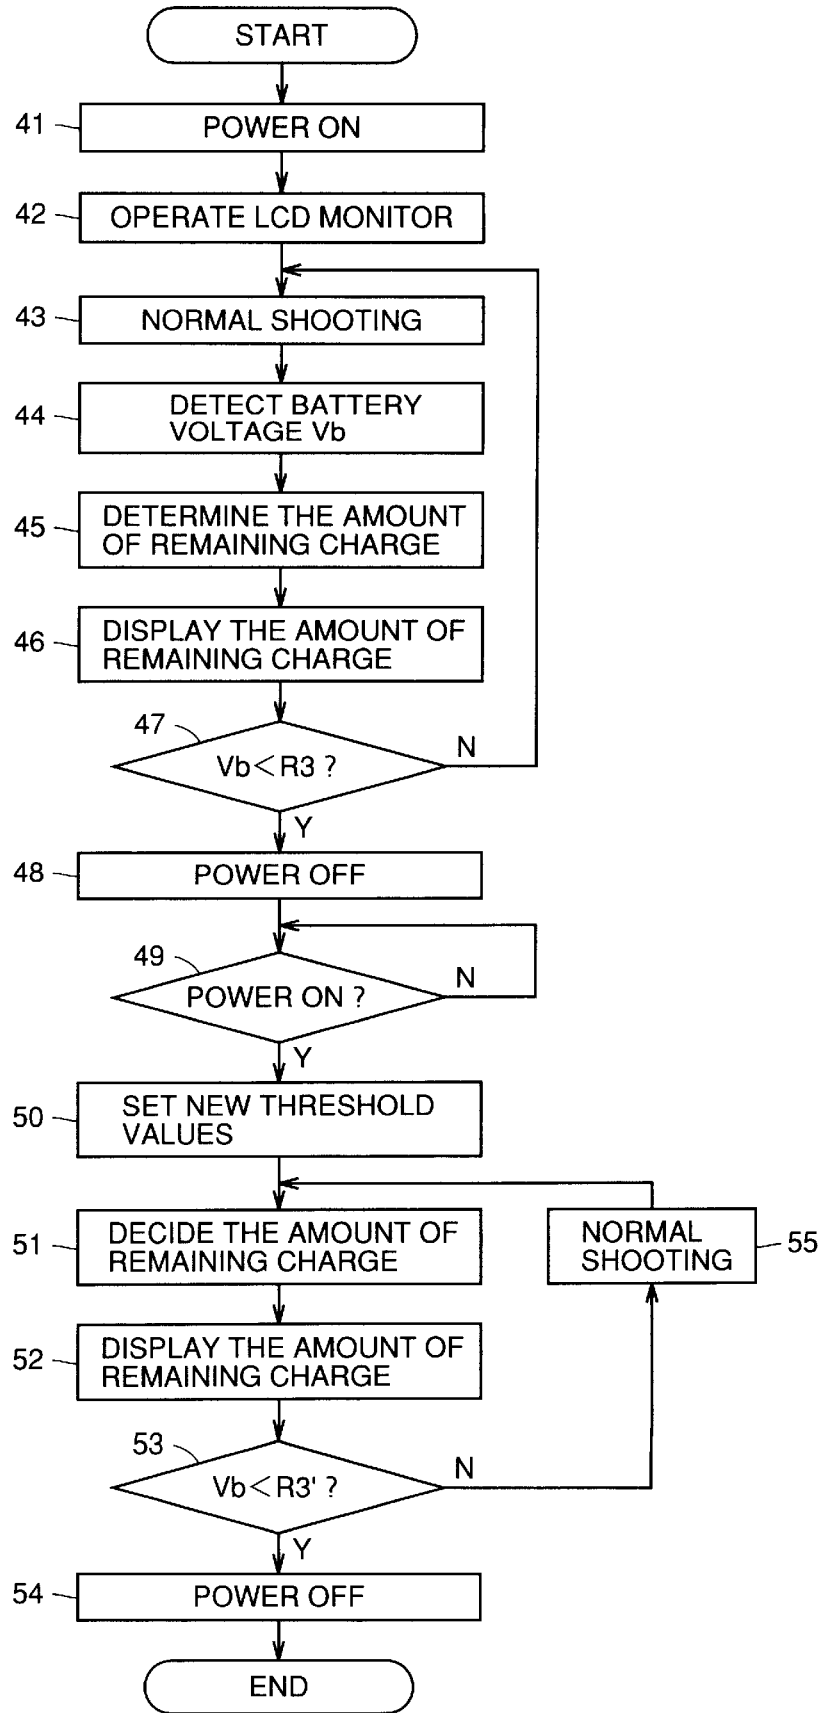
START

41 POWER ON

42 OPERATE LCD MONITOR

43 NORMAL SHOOTING

44 DETECT BATTERY VOLTAGE Vb

45 DETERMINE THE AMOUNT OF REMAINING CHARGE

46 DISPLAY THE AMOUNT OF REMAINING CHARGE

47 Vb < R3 ?

N

Y

48 POWER OFF

49 POWER ON ?

N

Y

50 SET NEW THRESHOLD VALUES

51 DECIDE THE AMOUNT OF REMAINING CHARGE

NORMAL SHOOTING 55

52 DISPLAY THE AMOUNT OF REMAINING CHARGE

53 Vb < R3' ?

N

Y

54 POWER OFF

END